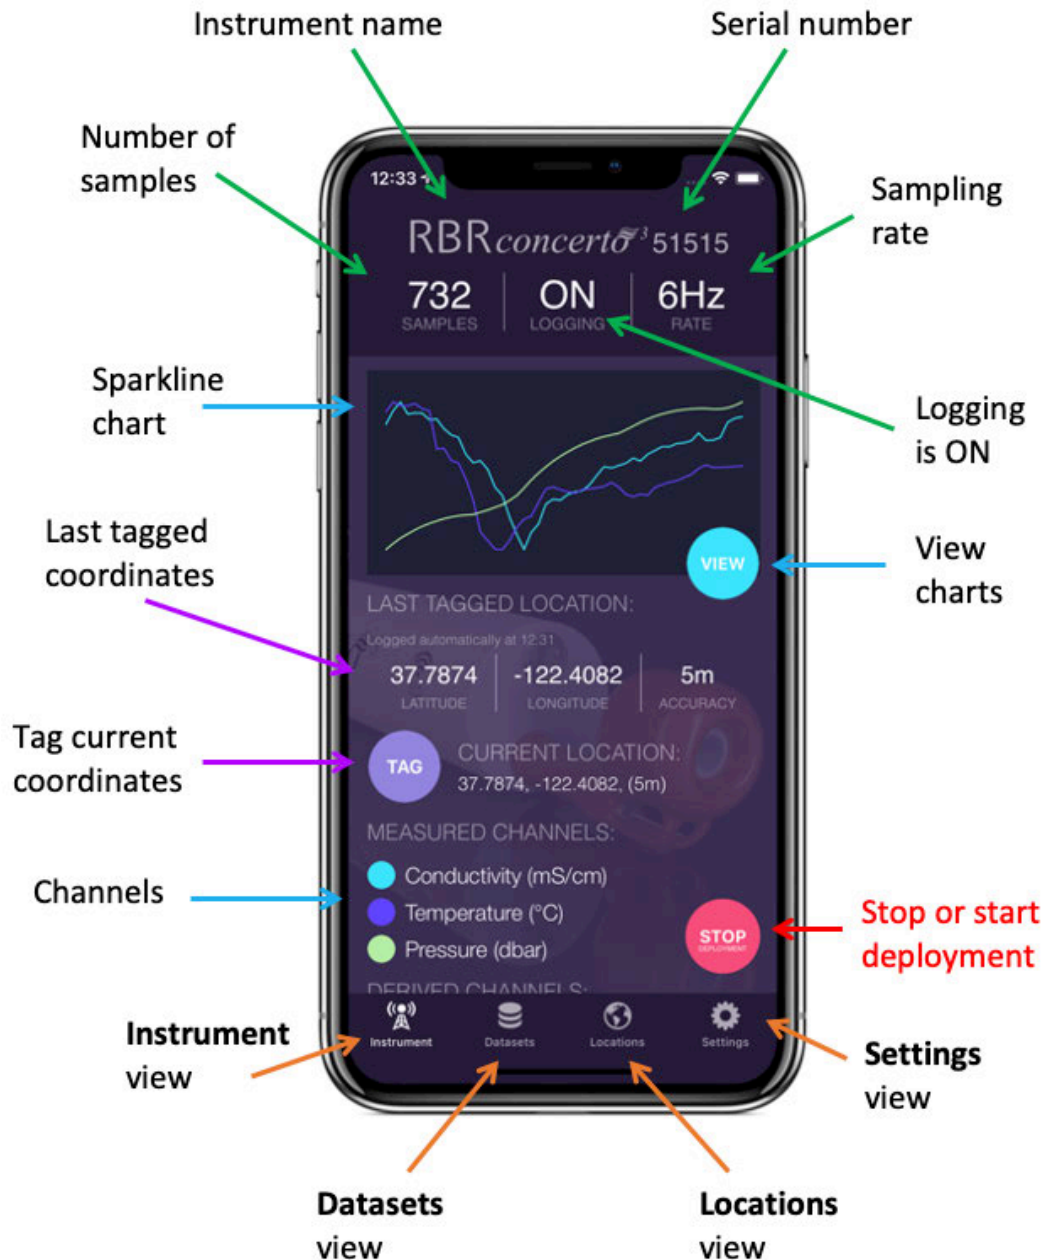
Instrument name

Serial number

Number of samples

Sampling rate

12:33

RBRconcerto³ 51515

732
SAMPLES

ON
LOGGING

6Hz
RATE

Sparkline chart

Logging is ON

Last tagged coordinates

VIEW

View charts

LAST TAGGED LOCATION:

Logged automatically at 12:31

37.7874
LATITUDE

-122.4082
LONGITUDE

5m
ACCURACY

Tag current coordinates

TAG

CURRENT LOCATION:
37.7874, -122.4082, (5m)

MEASURED CHANNELS:

Channels

Conductivity (mS/cm)

Temperature (°C)

Pressure (dbar)

STOP
DEPLOYMENT

Stop or start deployment

DERIVED CHANNELS:

Instrument

Datasets

Locations

Settings

Instrument view

Settings view

Datasets view

Locations view